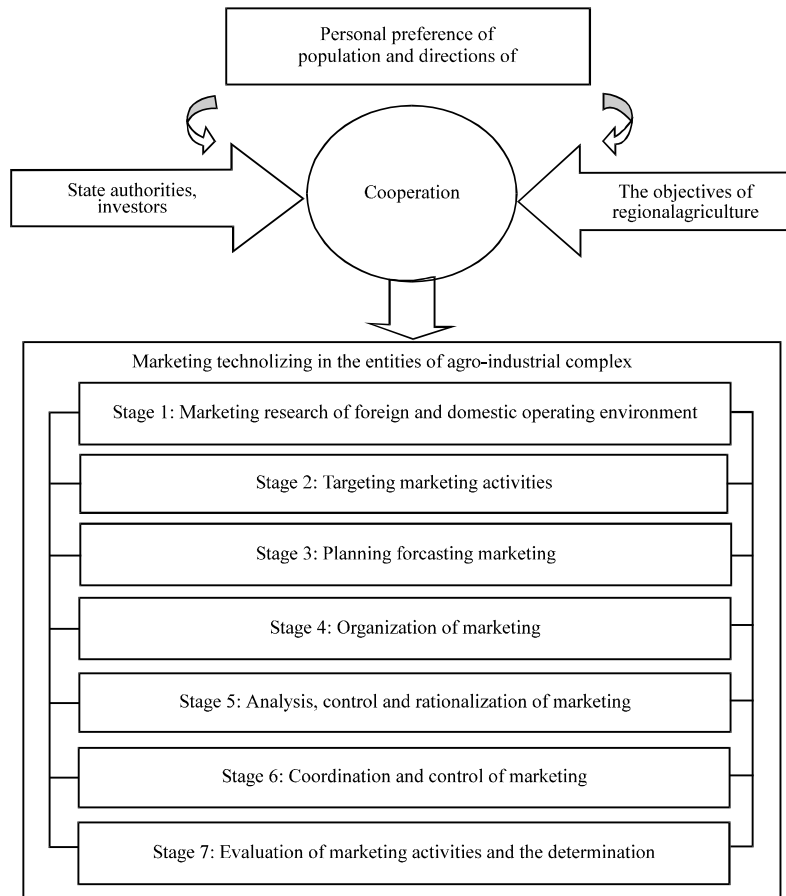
Personal preference of population and directions of

State authorities, investors

Cooperation

The objectives of regionalagriculture

Marketing technolizing in the entities of agro-industrial complex

Stage 1: Marketing research of foreign and domestic operating environment

Stage 2: Targeting marketing activities

Stage 3: Planning forcasting marketing

Stage 4: Organization of marketing

Stage 5: Analysis, control and rationalization of marketing

Stage 6: Coordination and control of marketing

Stage 7: Evaluation of marketing activities and the determination